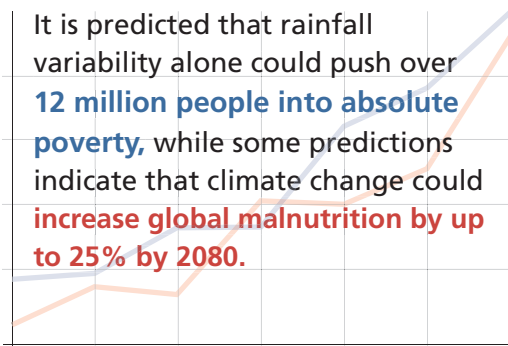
It is predicted that rainfall variability alone could push over 12 million people into absolute poverty, while some predictions indicate that climate change could increase global malnutrition by up to 25% by 2080.